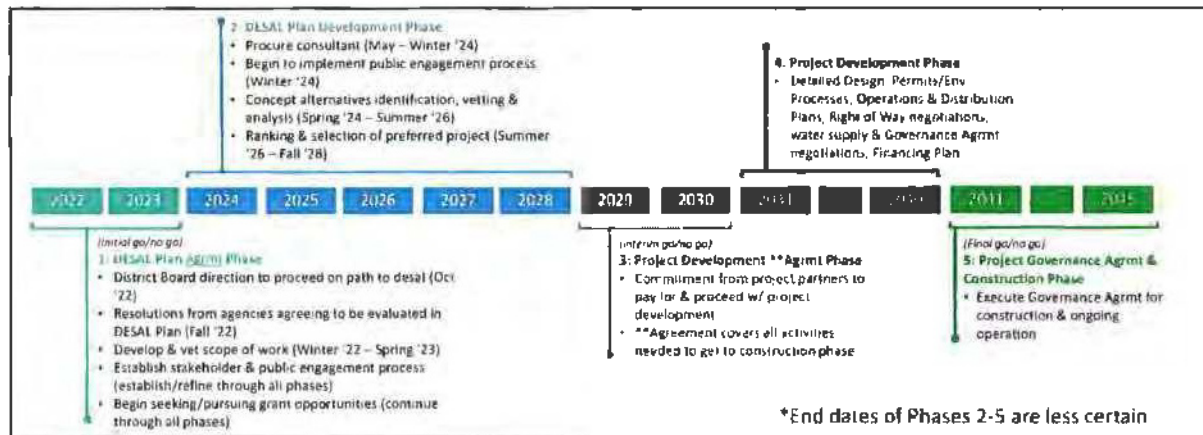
2. DESAL Plan Development Phase
• Procure consultant (May – Winter '24)
• Begin to implement public engagement process (Winter '24)
• Concept alternatives identification, vetting & analysis (Spring '24 – Summer '26)
• Ranking & selection of preferred project (Summer '26 – Fall '28)

4. Project Development Phase
• Detailed Design, Permits/Env Processes, Operations & Distribution Plans, Right of Way negotiations, water supply & Governance Agrmt negotiations, Financing Plan

2022 | 2023 | 2024 | 2025 | 2026 | 2027 | 2028 | 2029 | 2030 | 2031 | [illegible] | 2040 | 2041 | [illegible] | 2045

(Initial go/no go)
1: DESAL Plan Agrmt Phase
• District Board direction to proceed on path to desal (Oct '22)
• Resolutions from agencies agreeing to be evaluated in DESAL Plan (Fall '22)
• Develop & vet scope of work (Winter '22 – Spring '23)
• Establish stakeholder & public engagement process (establish/refine through all phases)
• Begin seeking/pursuing grant opportunities (continue through all phases)

(Interim go/no go)
3: Project Development **Agmt Phase
• Commitment from project partners to pay for & proceed w/ project development
• **Agreement covers all activities needed to get to construction phase

(Final go/no go)
5: Project Governance Agrmt & Construction Phase
• Execute Governance Agrmt for construction & ongoing operation

*End dates of Phases 2-5 are less certain